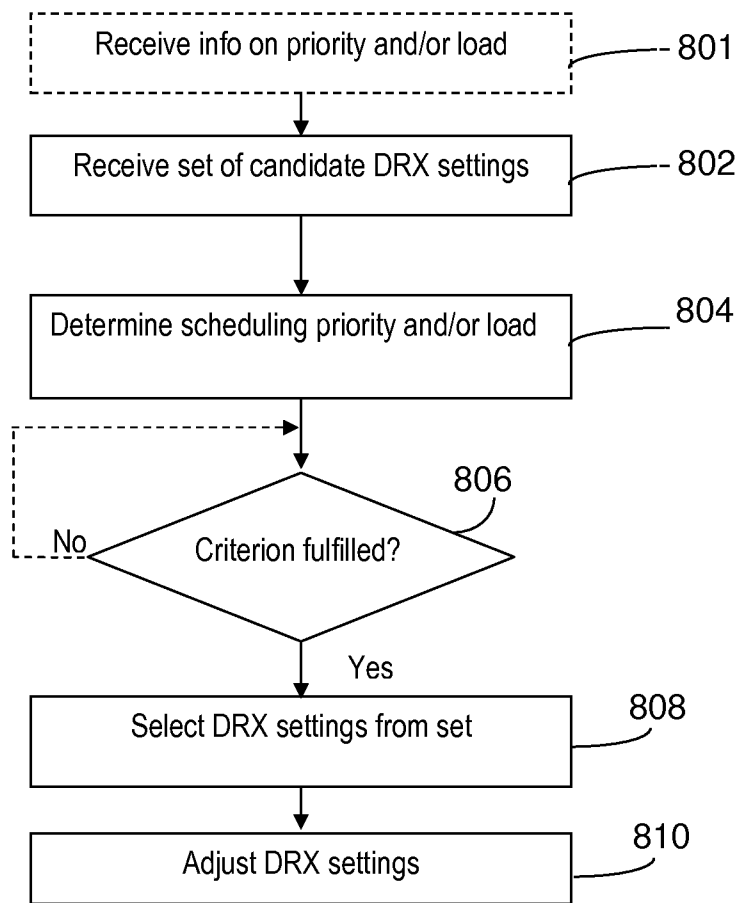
Receive info on priority and/or load

801

Receive set of candidate DRX settings

802

Determine scheduling priority and/or load

804

806

No

Criterion fulfilled?

Yes

Select DRX settings from set

808

Adjust DRX settings

810